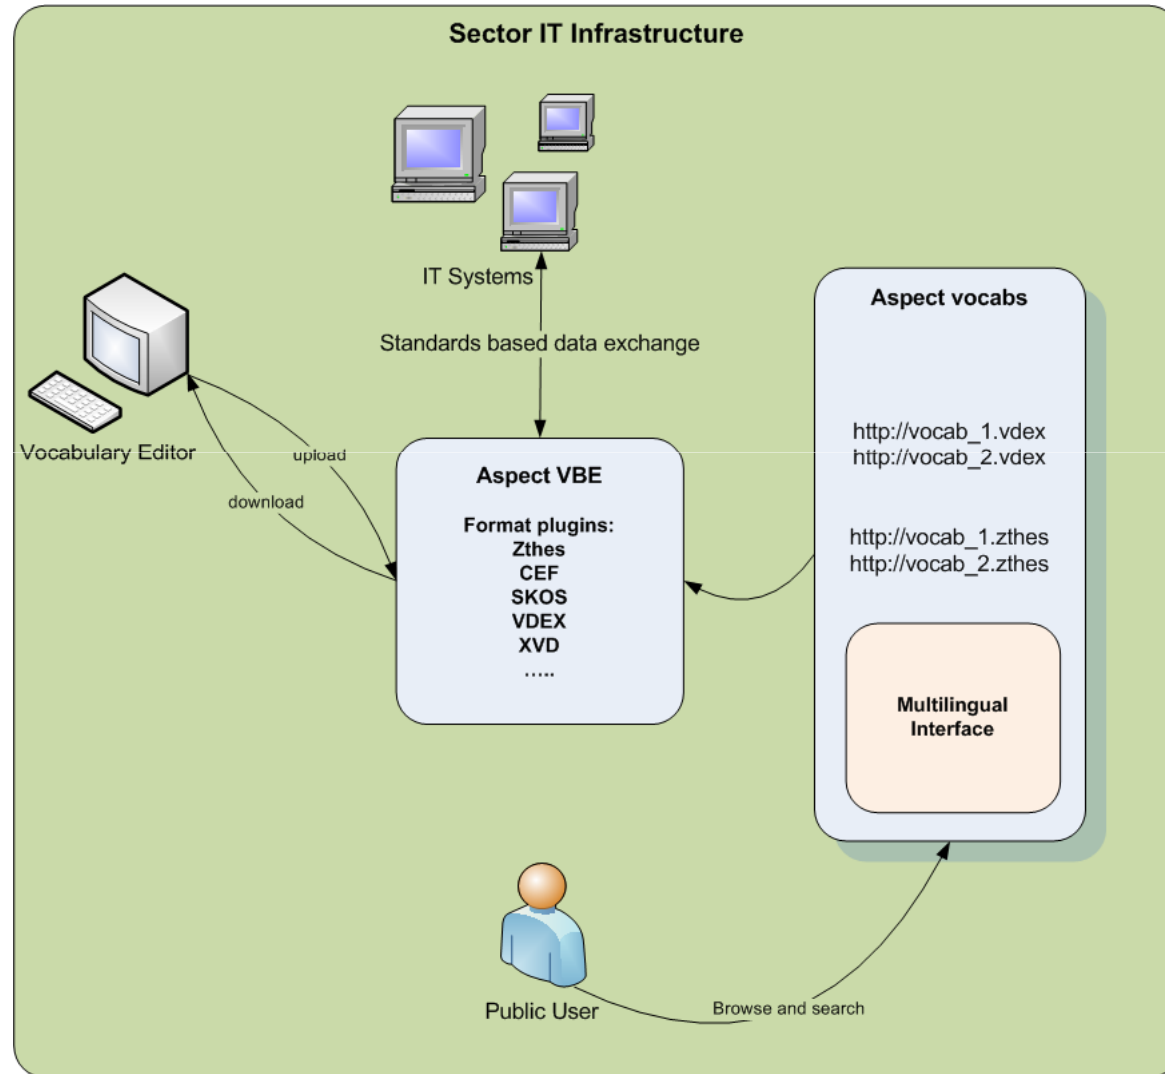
Sector IT Infrastructure

IT Systems

Standards based data exchange

Aspect vocabs

http://vocab_1.vdex
http://vocab_2.vdex

http://vocab_1.zthes
http://vocab_2.zthes

Multilingual Interface

Vocabulary Editor

upload

download

Aspect VBE

Format plugins:
Zthes
CEF
SKOS
VDEX
XVD
.....

Public User

Browse and search